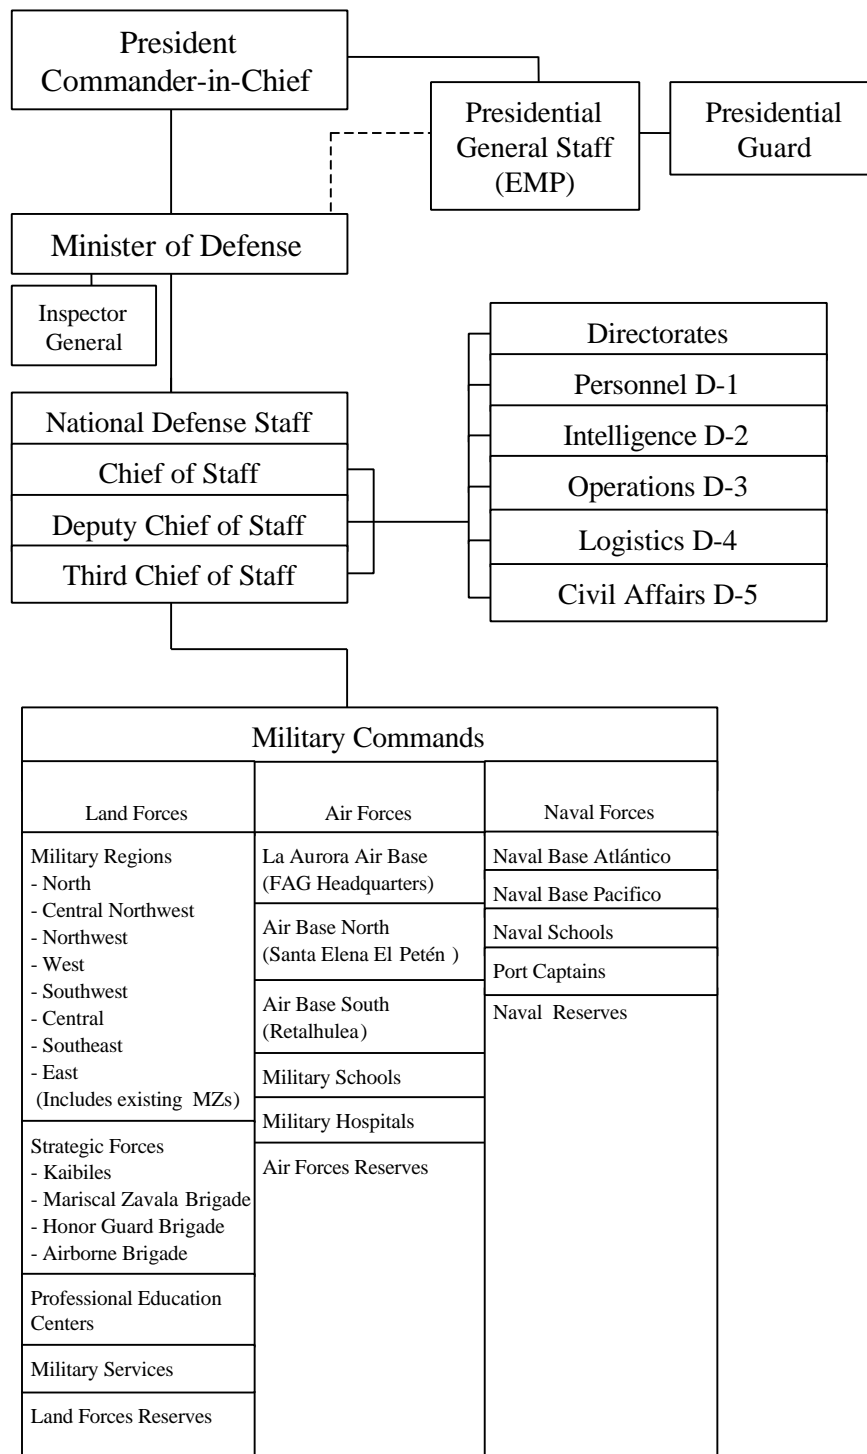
President
Commander-in-Chief

Presidential General Staff (EMP)

Presidential Guard

Minister of Defense

Inspector General

Directorates
Personnel D-1
Intelligence D-2
Operations D-3
Logistics D-4
Civil Affairs D-5

National Defense Staff
Chief of Staff
Deputy Chief of Staff
Third Chief of Staff

Military Commands

| Land Forces | Air Forces | Naval Forces |
|---|---|---|
| Military Regions<br>- North<br>- Central Northwest<br>- Northwest<br>- West<br>- Southwest<br>- Central<br>- Southeast<br>- East<br>(Includes existing MZs) | La Aurora Air Base (FAG Headquarters) | Naval Base Atlántico |
| Strategic Forces<br>- Kaibiles<br>- Mariscal Zavala Brigade<br>- Honor Guard Brigade<br>- Airborne Brigade | Air Base North (Santa Elena El Petén ) | Naval Base Pacifico |
| Professional Education Centers | Air Base South (Retalhulea) | Naval Schools |
| Military Services | Military Schools | Port Captains |
| Land Forces Reserves | Military Hospitals | Naval Reserves |
| | Air Forces Reserves | |